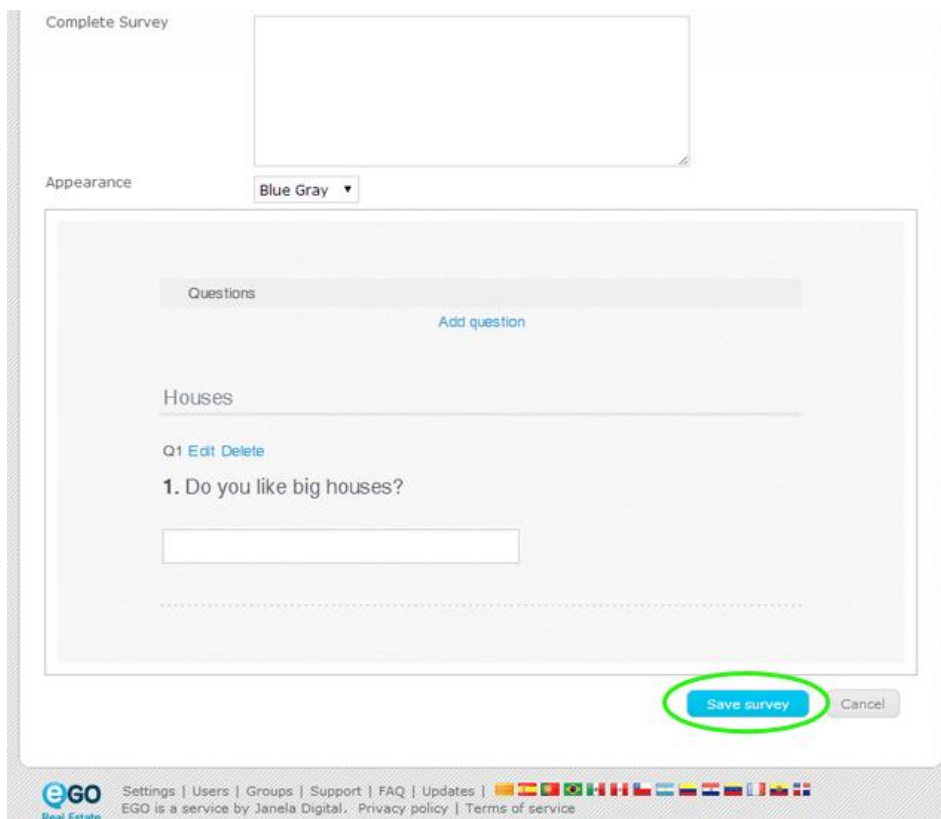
Complete Survey

Appearance

Blue Gray ▼

Questions

Add question

Houses

Q1 Edit Delete

1. Do you like big houses?

Save survey

Cancel

eGO Real Estate

Settings | Users | Groups | Support | FAQ | Updates |

EGO is a service by Janela Digital. Privacy policy | Terms of service